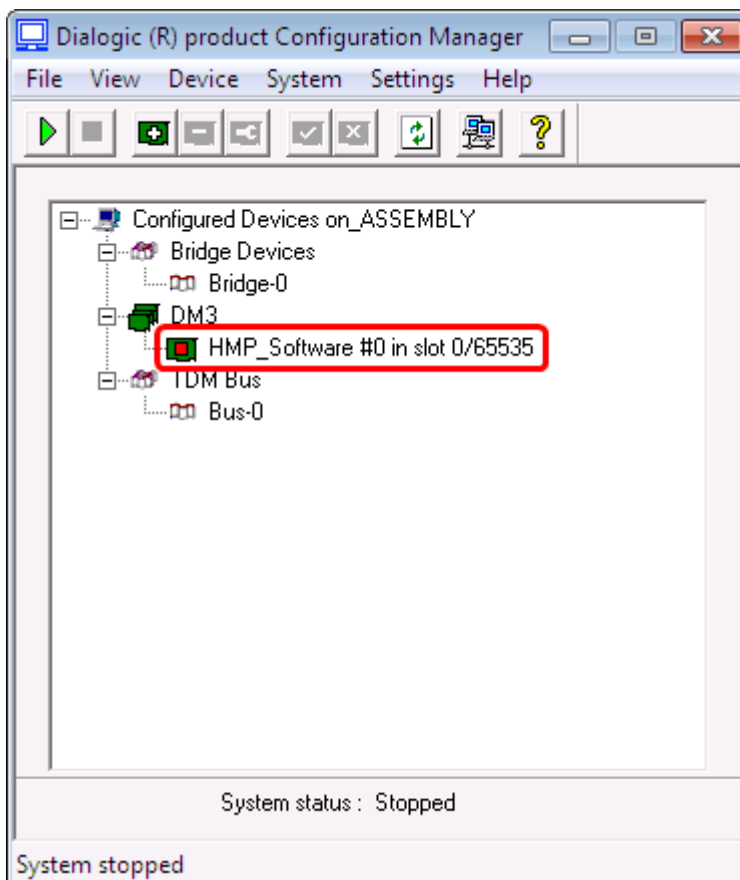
Dialogic (R) product Configuration Manager

File View Device System Settings Help

Configured Devices on_ASSEMBLY
Bridge Devices
Bridge-0
DM3
HMP_Software #0 in slot 0/65535
TDM Bus
Bus-0

System status : Stopped

System stopped